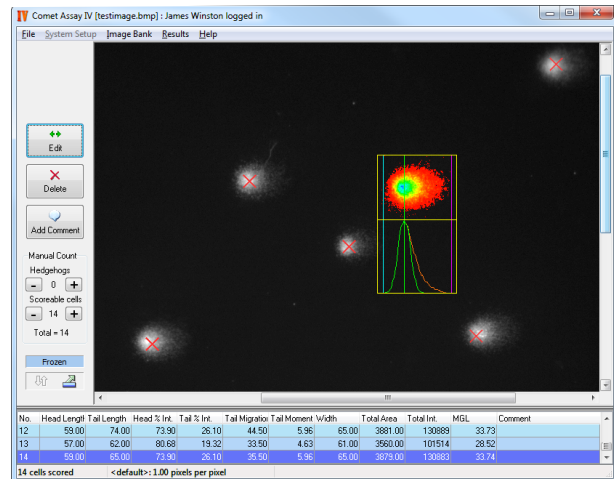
IV Comet Assay IV [testimage.bmp] : James Winston logged in

File System Setup Image Bank Results Help

Edit

Delete

Add Comment

Manual Count

Hedgehogs

- 0 +

Scoreable cells

- 14 +

Total = 14

Frozen

| No. | Head Length | Tail Length | Head % Int. | Tail % Int. | Tail Migration | Tail Moment | Width | Total Area | Total Int. | MGL | Comment |
|---|---|---|---|---|---|---|---|---|---|---|---|
| 12 | 59.00 | 74.00 | 73.90 | 26.10 | 44.50 | 5.96 | 65.00 | 3881.00 | 130889 | 33.73 | |
| 13 | 57.00 | 62.00 | 80.68 | 19.32 | 33.50 | 4.63 | 61.00 | 3560.00 | 101514 | 28.52 | |
| 14 | 59.00 | 65.00 | 73.90 | 26.10 | 35.50 | 5.96 | 65.00 | 3879.00 | 130883 | 33.74 | |

14 cells scored <default>: 1.00 pixels per pixel